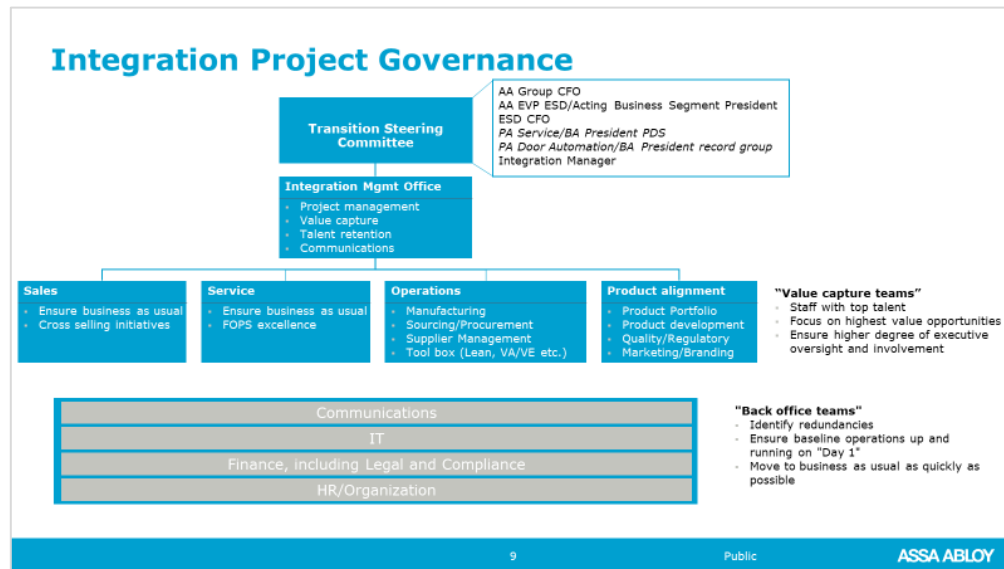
Integration Project Governance

Transition Steering Committee

AA Group CFO
AA EVP ESD/Acting Business Segment President
ESD CFO
*PA Service/BA President PDS*
*PA Door Automation/BA President record group*
Integration Manager

Integration Mgmt Office
- Project management
- Value capture
- Talent retention
- Communications

Sales
- Ensure business as usual
- Cross selling initiatives

Service
- Ensure business as usual
- FOPS excellence

Operations
- Manufacturing
- Sourcing/Procurement
- Supplier Management
- Tool box (Lean, VA/VE etc.)

Product alignment
- Product Portfolio
- Product development
- Quality/Regulatory
- Marketing/Branding

"Value capture teams"
- Staff with top talent
- Focus on highest value opportunities
- Ensure higher degree of executive oversight and involvement

Communications
IT
Finance, including Legal and Compliance
HR/Organization

"Back office teams"
- Identify redundancies
- Ensure baseline operations up and running on "Day 1"
- Move to business as usual as quickly as possible

9
Public
ASSA ABLOY